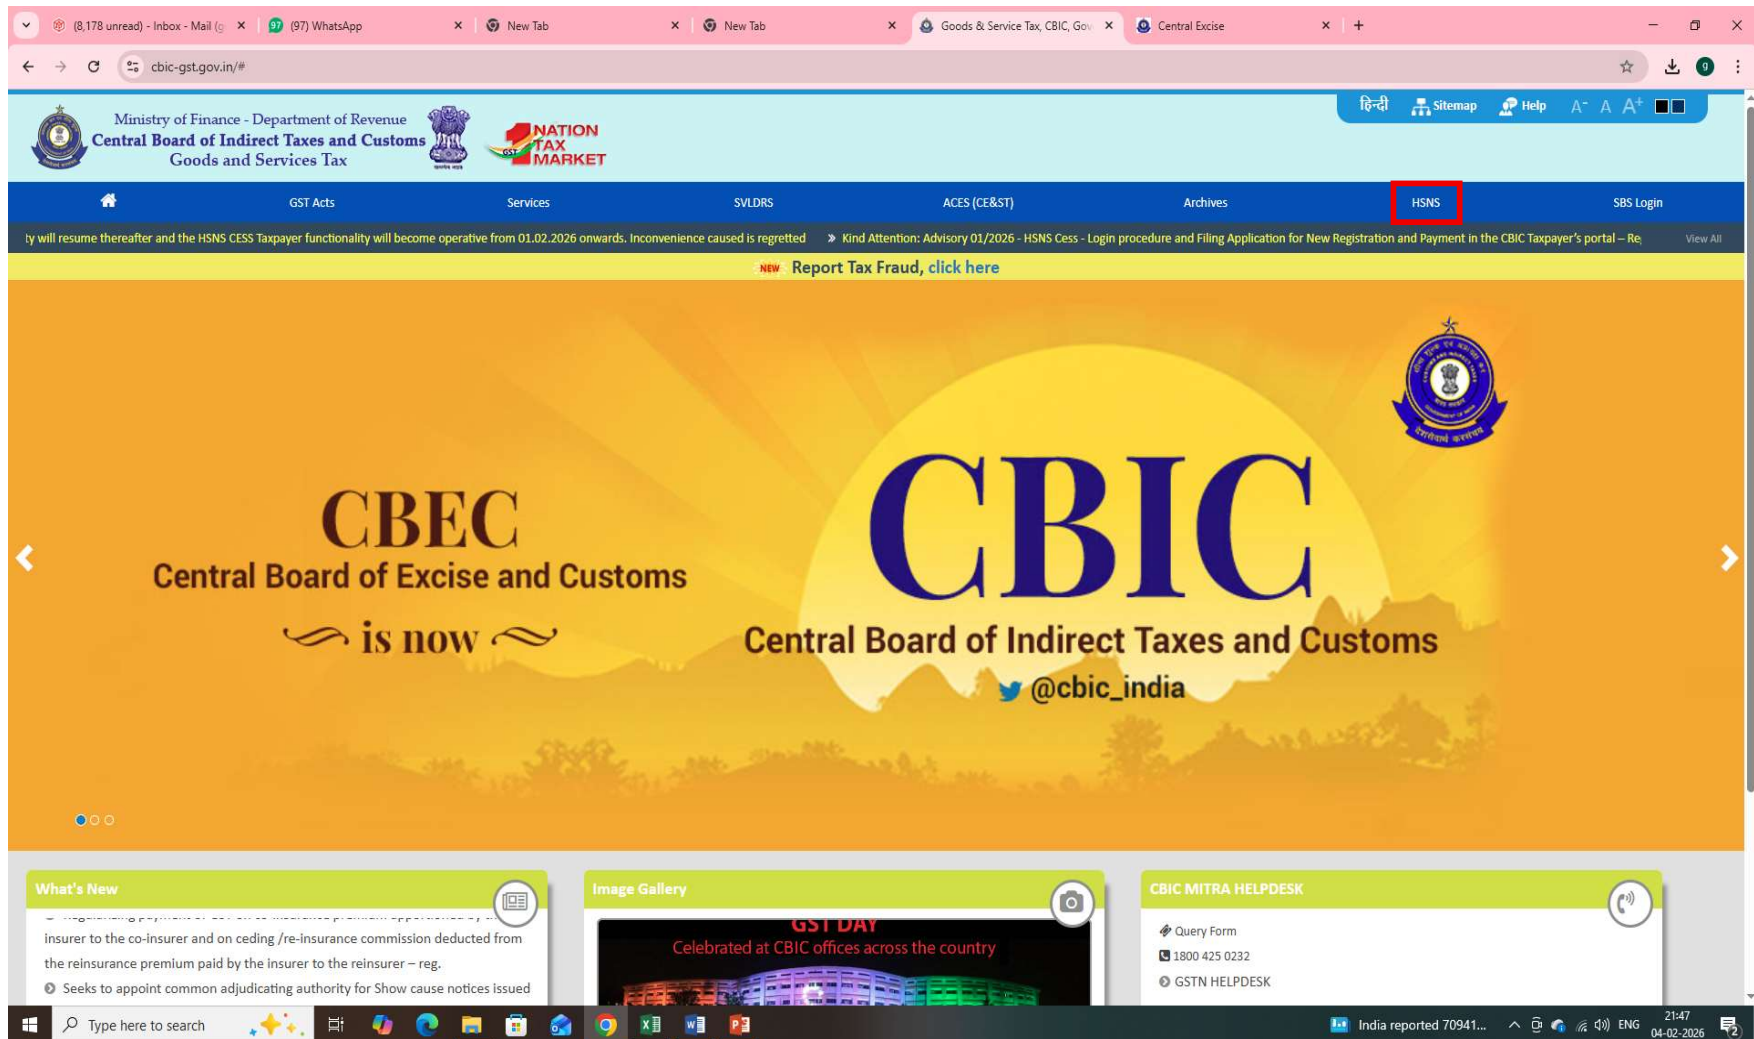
(8,178 unread) - Inbox - Mail (g
(97) WhatsApp
New Tab
New Tab
Goods & Service Tax, CBIC, Gov
Central Excise

cbic-gst.gov.in/#

Ministry of Finance - Department of Revenue
Central Board of Indirect Taxes and Customs
Goods and Services Tax

NATION TAX MARKET

हिन्दी Sitemap Help A⁻ A A⁺

GST Acts | Services | SVLDRS | ACES (CE&ST) | Archives | HSNS | SBS Login

ty will resume thereafter and the HSNS CESS Taxpayer functionality will become operative from 01.02.2026 onwards. Inconvenience caused is regretted » Kind Attention: Advisory 01/2026 - HSNS Cess - Login procedure and Filing Application for New Registration and Payment in the CBIC Taxpayer's portal – Re View All

NEW Report Tax Fraud, click here

CBEC
Central Board of Excise and Customs
is now
CBIC
Central Board of Indirect Taxes and Customs
@cbic_india

What's New
insurer to the co-insurer and on ceding /re-insurance commission deducted from the reinsurance premium paid by the insurer to the reinsurer – reg.
Seeks to appoint common adjudicating authority for Show cause notices issued

Image Gallery
GST DAY
Celebrated at CBIC offices across the country

CBIC MITRA HELPDESK
Query Form
1800 425 0232
GSTN HELPDESK

Type here to search
India reported 70941...
ENG
21:47
04-02-2026